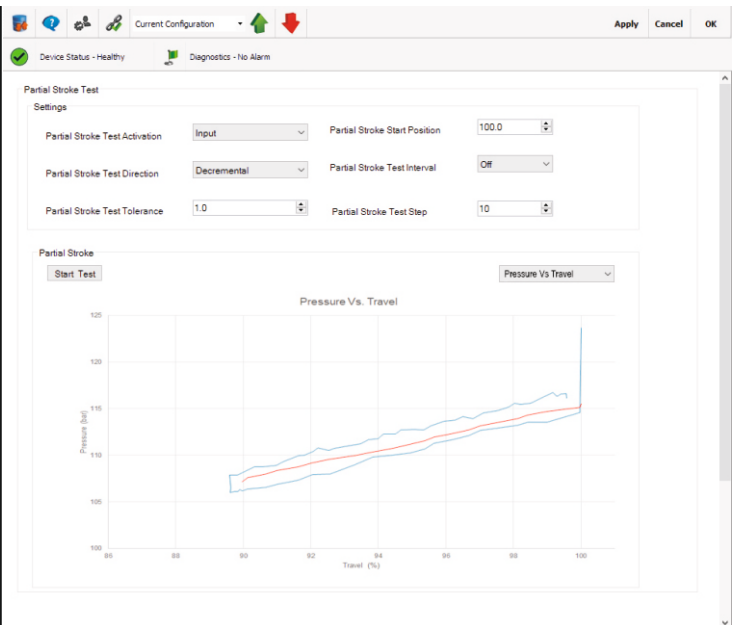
Current Configuration

Apply Cancel OK

Device Status - Healthy

Diagnostics - No Alarm

Partial Stroke Test

Settings

Partial Stroke Test Activation Input

Partial Stroke Start Position 100.0

Partial Stroke Test Direction Decremental

Partial Stroke Test Interval Off

Partial Stroke Test Tolerance 1.0

Partial Stroke Test Step 10

Partial Stroke

Start Test

Pressure Vs Travel

Pressure Vs. Travel

Pressure (bar)

125
120
115
110
105
100

86 88 90 92 94 96 98 100

Travel (%)